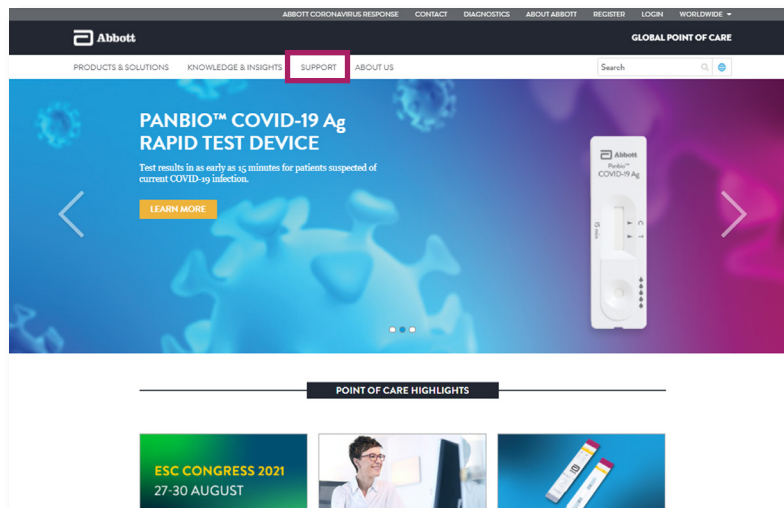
ABBOTT CORONAVIRUS RESPONSE CONTACT DIAGNOSTICS ABOUT ABBOTT REGISTER LOGIN WORLDWIDE

Abbott

GLOBAL POINT OF CARE

PRODUCTS & SOLUTIONS KNOWLEDGE & INSIGHTS SUPPORT ABOUT US

Search

PANBIO™ COVID-19 Ag RAPID TEST DEVICE

Test results in as early as 15 minutes for patients suspected of current COVID-19 infection.

LEARN MORE

Abbott
Panbio™
COVID-19 Ag

15 min
C
T

POINT OF CARE HIGHLIGHTS

ESC CONGRESS 2021
27-30 AUGUST